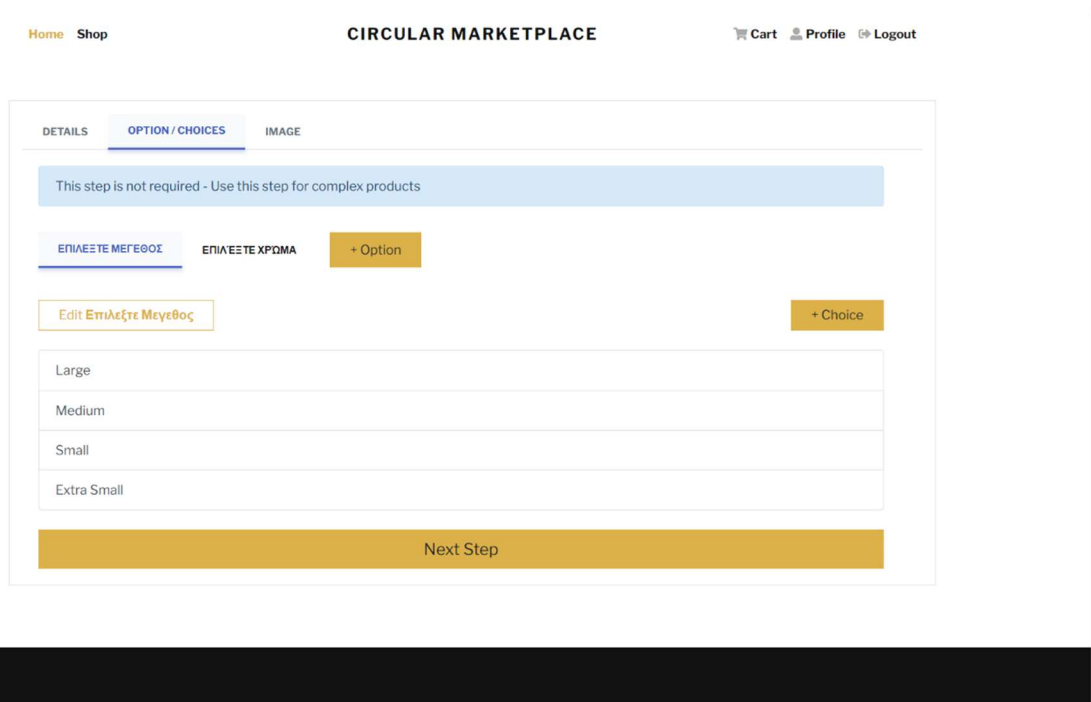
Home Shop

CIRCULAR MARKETPLACE

Cart Profile Logout

DETAILS OPTION / CHOICES IMAGE

This step is not required - Use this step for complex products

ΕΠΙΛΕΞΤΕ ΜΕΓΕΘΟΣ ΕΠΙΛΈΞΤΕ ΧΡΩΜΑ + Option

Edit Επιλέξτε Μεγεθος

+ Choice

Large

Medium

Small

Extra Small

Next Step